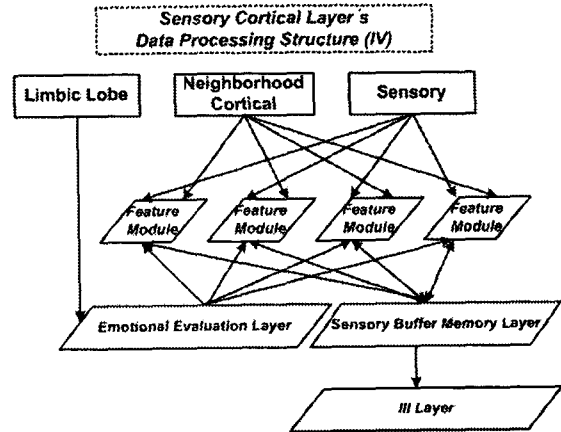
Sensory Cortical Layer's Data Processing Structure (IV)

Limbic Lobe

Neighborhood Cortical

Sensory

Feature Module

Feature Module

Feature Module

Feature Module

Emotional Evaluation Layer

Sensory Buffer Memory Layer

III Layer